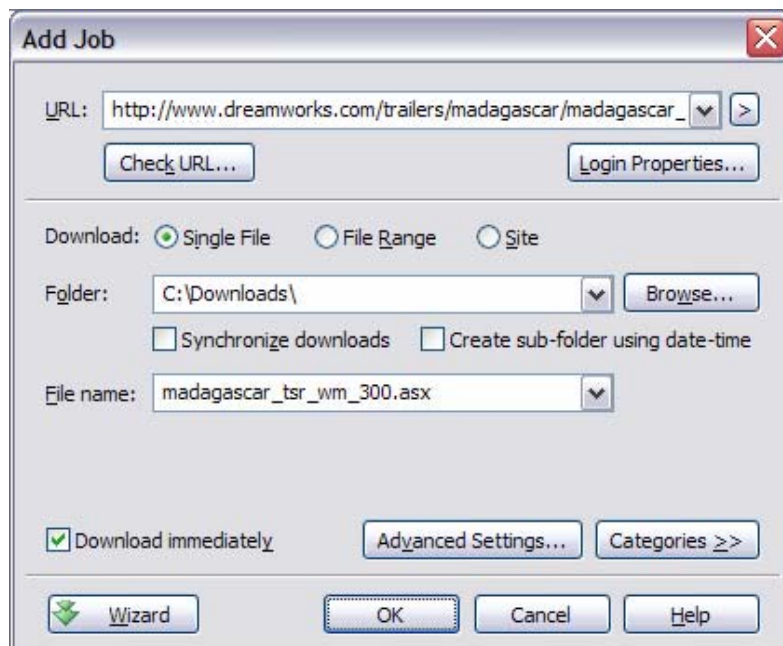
Add Job

URL: http://www.dreamworks.com/trailers/madagascar/madagascar_ >

Check URL...

Login Properties...

Download: Single File File Range Site

Folder: C:\Downloads\ Browse...

Synchronize downloads Create sub-folder using date-time

File name: madagascar_tsr_wm_300.asx

Download immediately

Advanced Settings...

Categories >>

Wizard

OK

Cancel

Help